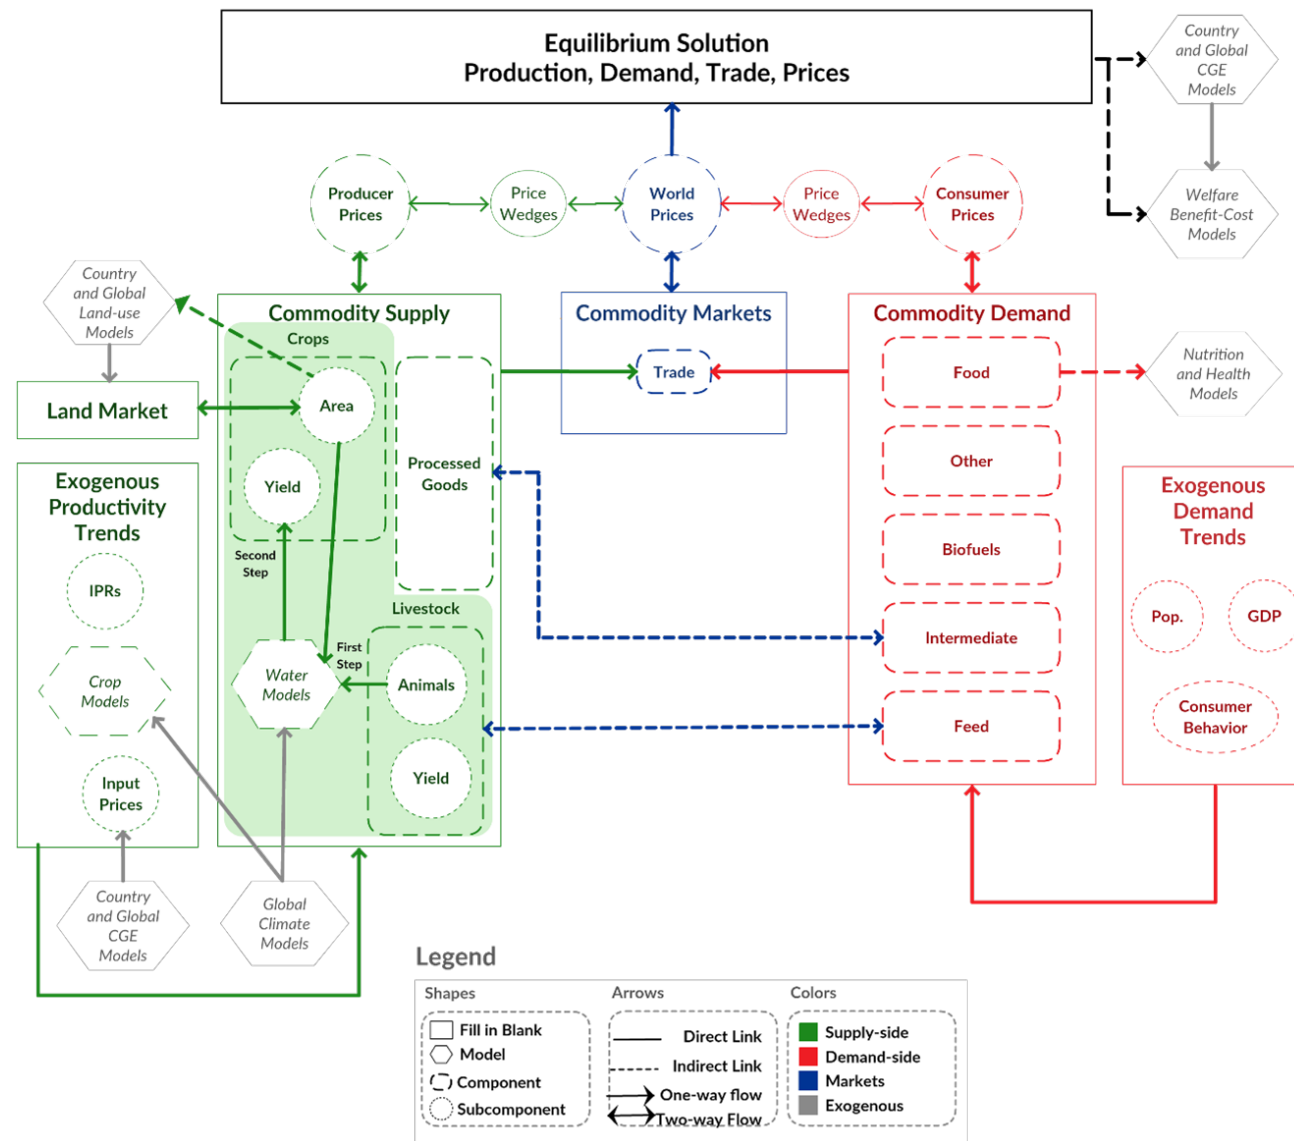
Equilibrium Solution
Production, Demand, Trade, Prices

Country and Global CGE Models

Welfare Benefit-Cost Models

Producer Prices

Price Wedges

World Prices

Price Wedges

Consumer Prices

Country and Global Land-use Models

Land Market

Commodity Supply

Crops

Area

Yield

Processed Goods

Second Step

First Step

Livestock

Water Models

Animals

Yield

Commodity Markets

Trade

Commodity Demand

Food

Other

Biofuels

Intermediate

Feed

Nutrition and Health Models

Exogenous Productivity Trends

IPRs

Crop Models

Input Prices

Exogenous Demand Trends

Pop.

GDP

Consumer Behavior

Country and Global CGE Models

Global Climate Models

Legend

Shapes
Fill in Blank
Model
Component
Subcomponent

Arrows
Direct Link
Indirect Link
One-way flow
Two-way Flow

Colors
Supply-side
Demand-side
Markets
Exogenous